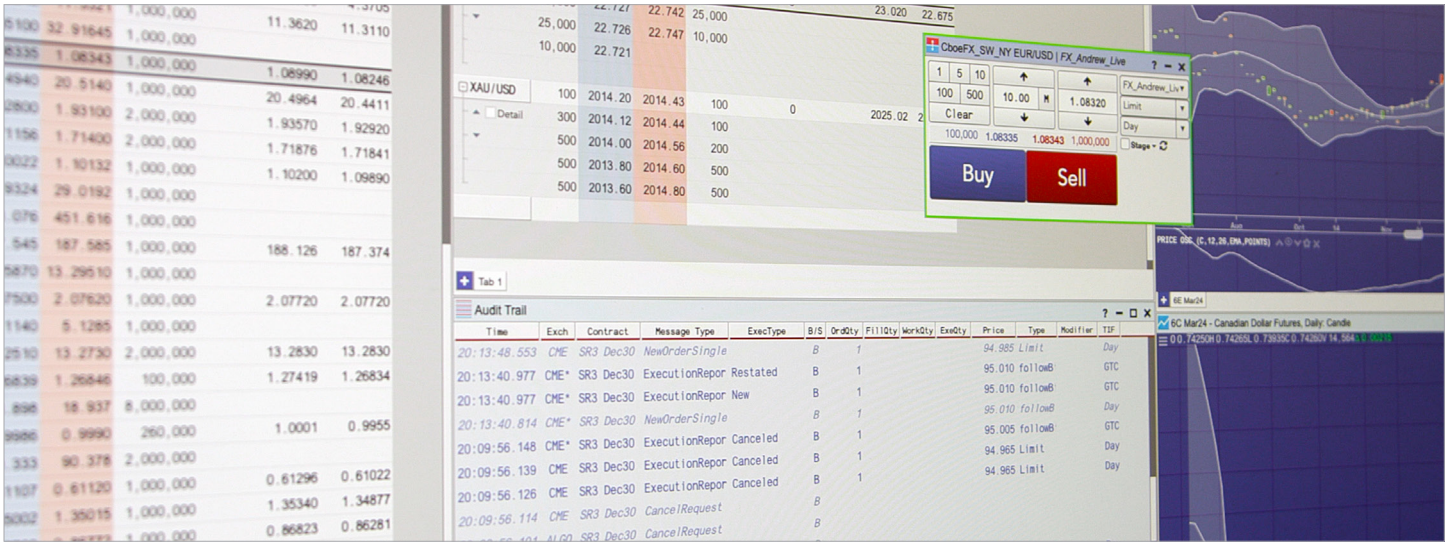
| | | | | |
|---|---|---|---|---|
| 5100 | 32.91645 | 1,000,000 | 11.3620 | 11.3110 |
| 6335 | 1.08343 | 1,000,000 | | |
| 4940 | 20.5140 | 1,000,000 | 1.08990 | 1.08246 |
| 2800 | 1.93100 | 2,000,000 | 20.4964 | 20.4411 |
| 1156 | 1.71400 | 2,000,000 | 1.93570 | 1.92920 |
| 0022 | 1.10132 | 1,000,000 | 1.71876 | 1.71841 |
| 9324 | 29.0192 | 1,000,000 | 1.10200 | 1.09890 |
| 076 | 451.616 | 1,000,000 | | |
| 545 | 187.585 | 1,000,000 | 188.126 | 187.374 |
| 5870 | 13.29510 | 1,000,000 | | |
| 7500 | 2.07620 | 1,000,000 | 2.07720 | 2.07720 |
| 1140 | 5.1285 | 1,000,000 | | |
| 2510 | 13.2730 | 2,000,000 | 13.2830 | 13.2830 |
| 6839 | 1.26846 | 100,000 | 1.27419 | 1.26834 |
| 898 | 18.937 | 8,000,000 | | |
| 9986 | 0.9990 | 260,000 | 1.0001 | 0.9955 |
| 333 | 90.378 | 2,000,000 | | |
| 1107 | 0.61120 | 1,000,000 | 0.61296 | 0.61022 |
| 5002 | 1.35015 | 1,000,000 | 1.35340 | 1.34877 |
| | | 1,000,000 | 0.86823 | 0.86281 |

| | | | | | | | |
|---|---|---|---|---|---|---|---|
| | 25,000 | 22.726 | 22.742 | 25,000 | | 23.020 | 22.675 |
| | 10,000 | 22.721 | 22.747 | 10,000 | | | |
| XAU/USD | 100 | 2014.20 | 2014.43 | 100 | 0 | | |
| Detail | 300 | 2014.12 | 2014.44 | 100 | | 2025.02 | 22 |
| | 500 | 2014.00 | 2014.56 | 200 | | | |
| | 500 | 2013.80 | 2014.60 | 500 | | | |
| | 500 | 2013.60 | 2014.80 | 500 | | | |

CboeFX_SW_NY EUR/USD | FX_Andrew_Live ? − ×
1 5 10
100 500
Clear
10.00 M
1.08320
FX_Andrew_Liv
Limit
Day
100,000 1.08335 1.08343 1,000,000
Stage
Buy
Sell

PRICE OSC (C,12,26,EMA,POINTS)

Tab 1

Audit Trail ? − □ ×

| Time | Exch | Contract | Message Type | ExecType | B/S | OrdQty | FillQty | WorkQty | ExeQty | Price | Type | Modifier | TIF |
|---|---|---|---|---|---|---|---|---|---|---|---|---|---|
| 20:13:48.553 | CME | SR3 Dec30 | NewOrderSingle | | B | 1 | | | | 94.985 | Limit | | Day |
| 20:13:40.977 | CME* | SR3 Dec30 | ExecutionRepor | Restated | B | 1 | | | | 95.010 | followB | | GTC |
| 20:13:40.977 | CME* | SR3 Dec30 | ExecutionRepor | New | B | 1 | | | | 95.010 | followB | | GTC |
| 20:13:40.814 | CME* | SR3 Dec30 | NewOrderSingle | | B | 1 | | | | 95.010 | followB | | Day |
| 20:09:56.148 | CME* | SR3 Dec30 | ExecutionRepor | Canceled | B | 1 | | | | 95.005 | followB | | GTC |
| 20:09:56.139 | CME | SR3 Dec30 | ExecutionRepor | Canceled | B | 1 | | | | 94.965 | Limit | | Day |
| 20:09:56.126 | CME | SR3 Dec30 | ExecutionRepor | Canceled | B | 1 | | | | 94.965 | Limit | | Day |
| 20:09:56.114 | CME | SR3 Dec30 | CancelRequest | | B | | | | | | | | |
| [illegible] | ALGO | SR3 Dec30 | CancelRequest | | B | | | | | | | | |

6E Mar24
6C Mar24 - Canadian Dollar Futures, Daily: Candle
0.74250H 0.74265L 0.73935C 0.74260V 14,564 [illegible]